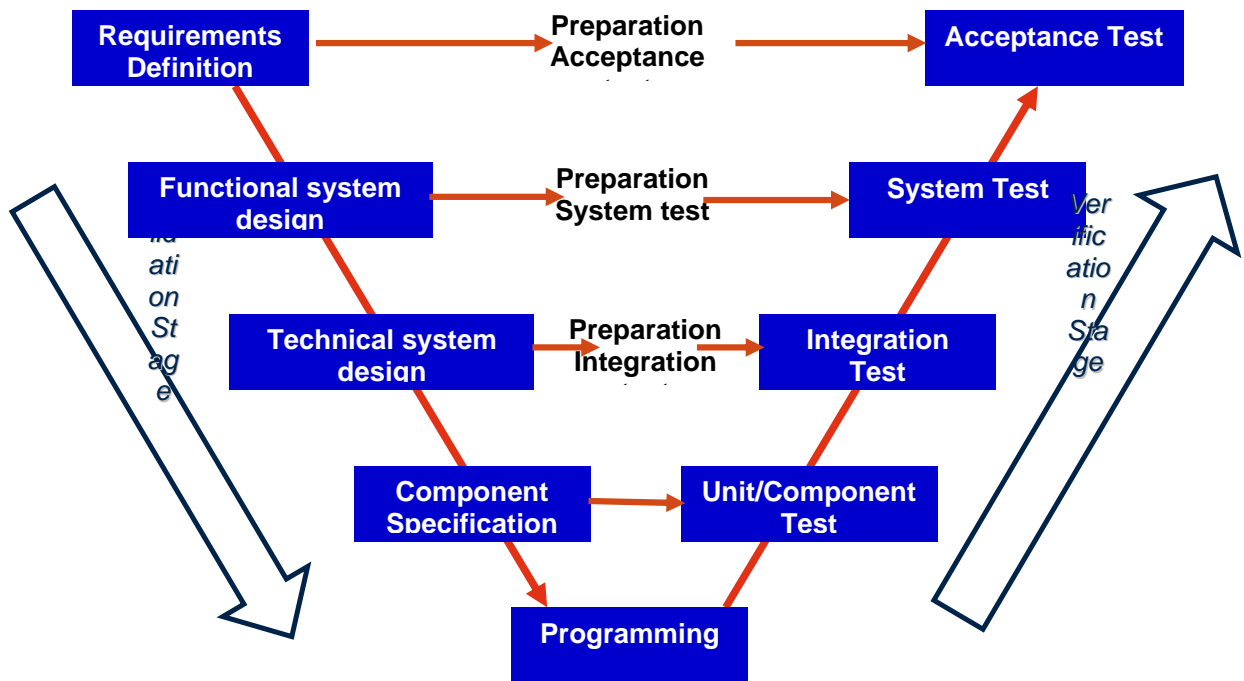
Requirements Definition

Preparation Acceptance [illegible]

Acceptance Test

Functional system design

Preparation System test

System Test

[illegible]lid ati on St ag e

Ver ific atio n Sta ge

Technical system design

Preparation Integration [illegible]

Integration Test

Component Specification

Unit/Component Test

Programming